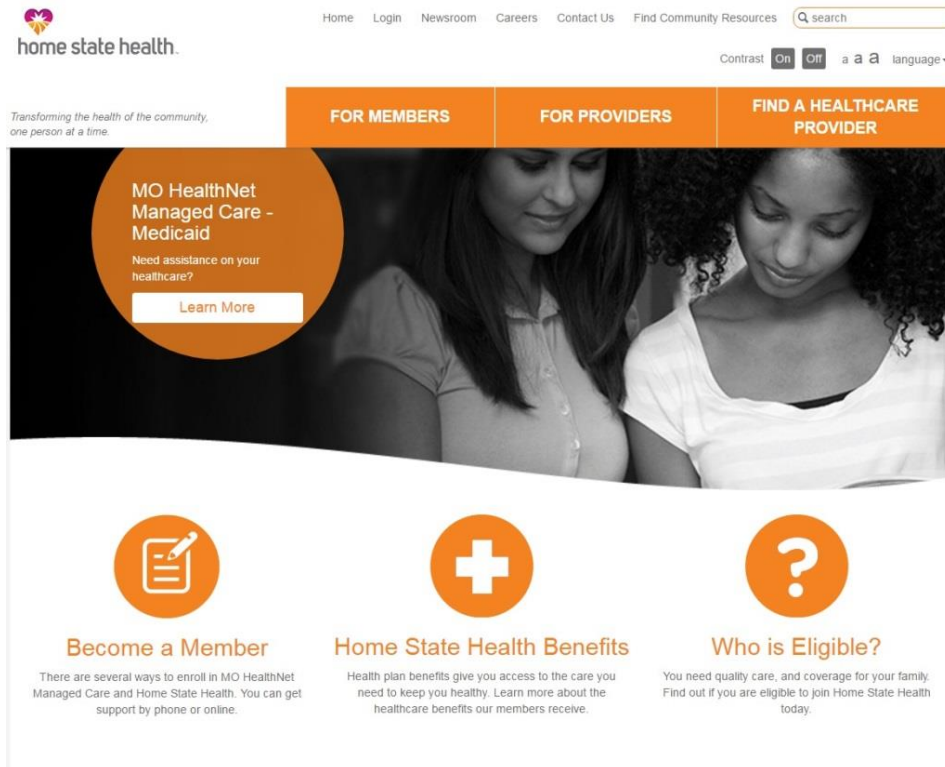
home state health.

Home Login Newsroom Careers Contact Us Find Community Resources search

Contrast On Off a a a language

Transforming the health of the community, one person at a time.

FOR MEMBERS
FOR PROVIDERS
FIND A HEALTHCARE PROVIDER

MO HealthNet Managed Care - Medicaid

Need assistance on your healthcare?

Learn More

Become a Member

There are several ways to enroll in MO HealthNet Managed Care and Home State Health. You can get support by phone or online.

Home State Health Benefits

Health plan benefits give you access to the care you need to keep you healthy. Learn more about the healthcare benefits our members receive.

Who is Eligible?

You need quality care, and coverage for your family. Find out if you are eligible to join Home State Health today.